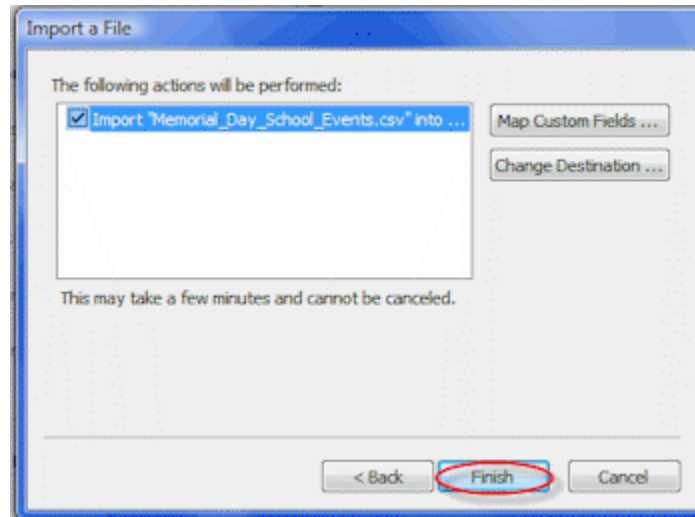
Import a File

The following actions will be performed:

Import "Memorial_Day_School_Events.csv" into ...

Map Custom Fields ...

Change Destination ...

This may take a few minutes and cannot be canceled.

< Back

Finish

Cancel